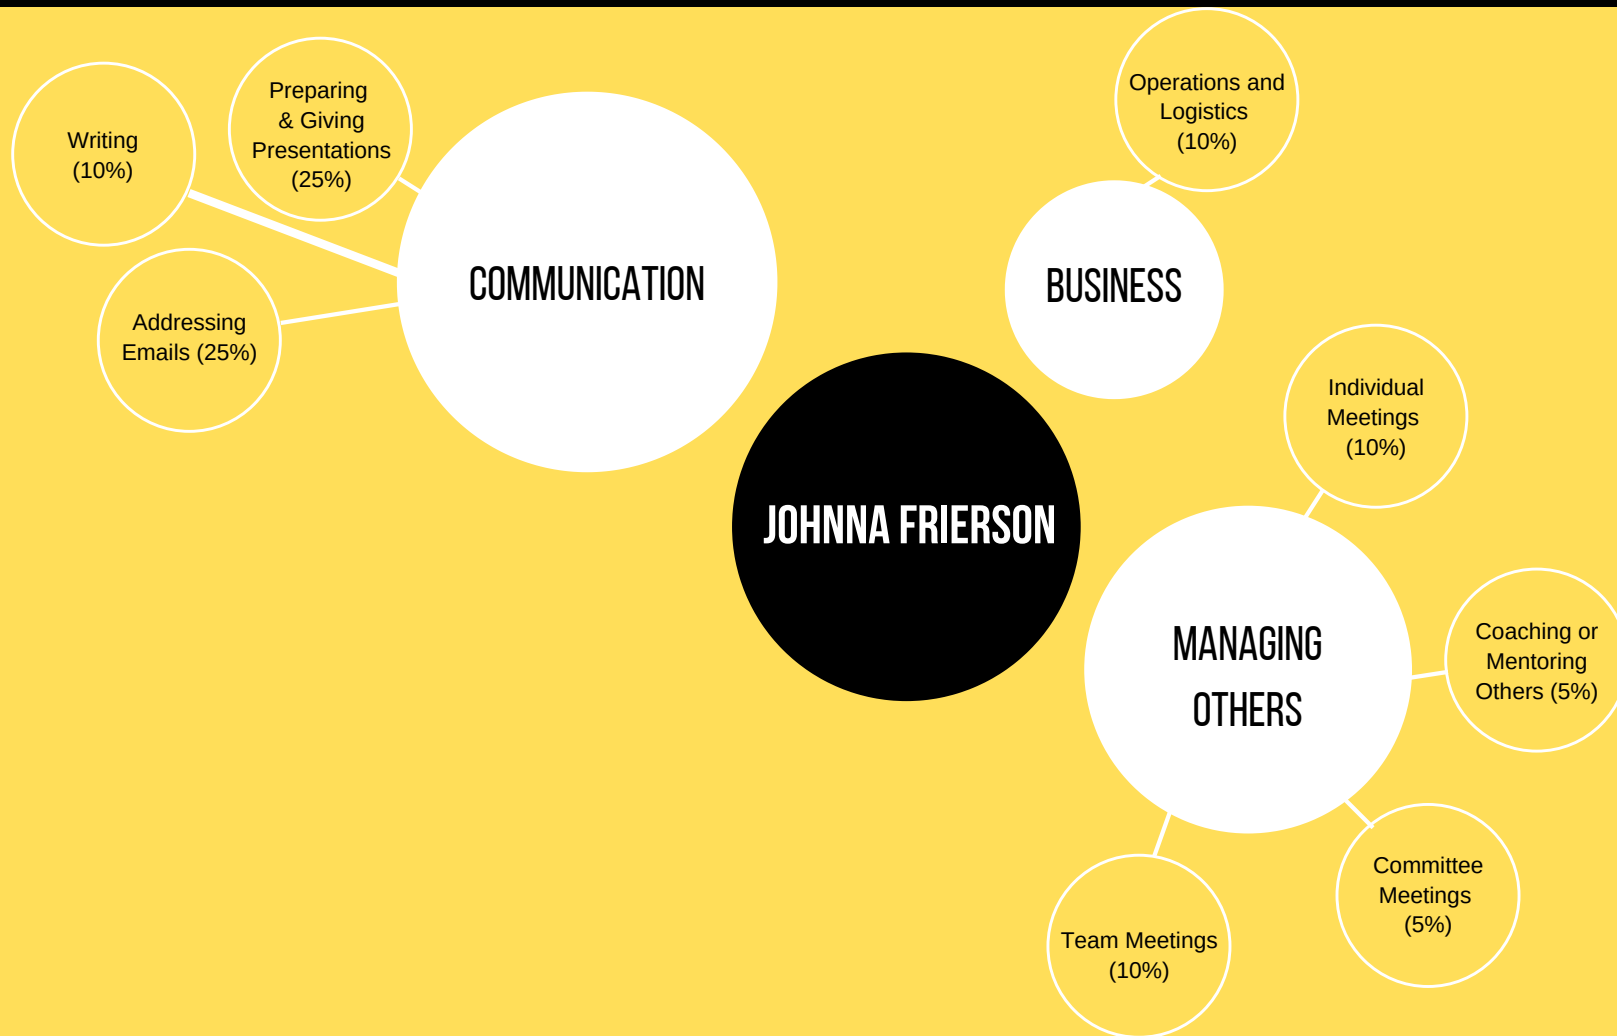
Writing (10%)

Preparing & Giving Presentations (25%)

Addressing Emails (25%)

COMMUNICATION

Operations and Logistics (10%)

BUSINESS

JOHNNA FRIERSON

Individual Meetings (10%)

MANAGING OTHERS

Coaching or Mentoring Others (5%)

Committee Meetings (5%)

Team Meetings (10%)